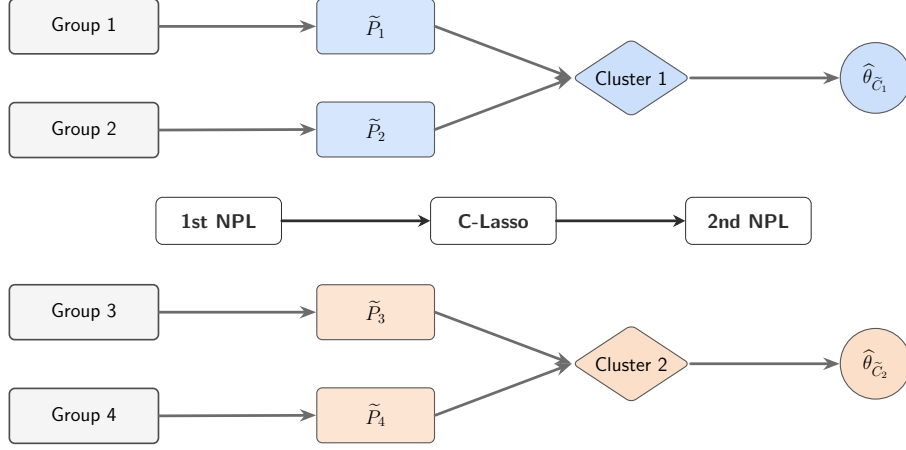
Group 1

$\widetilde{P}_1$

Group 2

$\widetilde{P}_2$

Cluster 1

$\widehat{\theta}_{\widetilde{C}_1}$

1st NPL

C-Lasso

2nd NPL

Group 3

$\widetilde{P}_3$

Group 4

$\widetilde{P}_4$

Cluster 2

$\widehat{\theta}_{\widetilde{C}_2}$